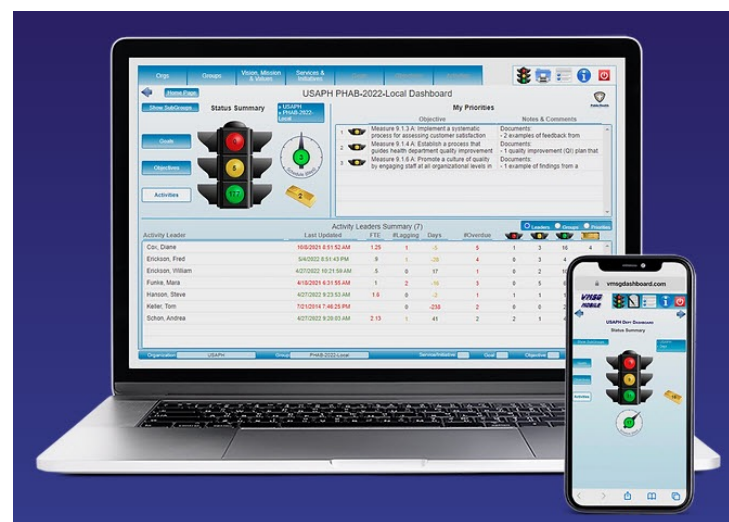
Orgs Groups Vision, Mission & Values Services & Initiatives

Home Page

USAPH PHAB-2022-Local Dashboard

Show SubGroups Status Summary

• USAPH
• PHAB-2022-Local

Goals

Objectives

Activities

3

8

5

17

2

My Priorities

Objective | Notes & Comments

Measure 9.1.3 A: Implement a systematic process for assessing customer satisfaction | Documents: • 2 examples of feedback from

Measure 9.1.4 A: Establish a process that guides health department quality improvement | Documents: • 1 quality improvement (QI) plan that

Measure 9.1.6 A: Promote a culture of quality by engaging staff at all organizational levels in | Documents: • 1 example of findings from a

Activity Leaders Summary (7)

Leaders Groups Priorities

| Activity Leader | Last Updated | FTE | #Lagging | Days | #Overdue | | | | |
|---|---|---|---|---|---|---|---|---|---|
| Cox, Diane | 10/8/2021 8:51:52 AM | 1.25 | 1 | -5 | 5 | 1 | 3 | 16 | 4 |
| Erickson, Fred | 5/4/2022 8:51:43 PM | .9 | 1 | -28 | 4 | 0 | 3 | 21 | 0 |
| Erickson, William | 4/27/2022 10:21:59 AM | .5 | 0 | 17 | 1 | 0 | 2 | 16 | |
| Funke, Maria | 4/18/2021 8:31:55 AM | 1 | 2 | -16 | 3 | 0 | 5 | | |
| Hanson, Steve | 4/27/2022 9:23:53 AM | 1.6 | 0 | -2 | 1 | 1 | 1 | | |
| Keller, Tom | 7/21/2014 7:46:25 PM | | 0 | -258 | 2 | 0 | 0 | | |
| Schon, Andrea | 4/27/2022 9:20:03 AM | 2.13 | 1 | 41 | 2 | 2 | 1 | | |

Organization USAPH Group PHAB-2022-Local Service/Initiative Goal Objective

vmsgdashboard.com

VMSG MOBILE

USAPH Dept Dashboard

Status Summary

Show SubGroups

Goals

Objectives

Activities